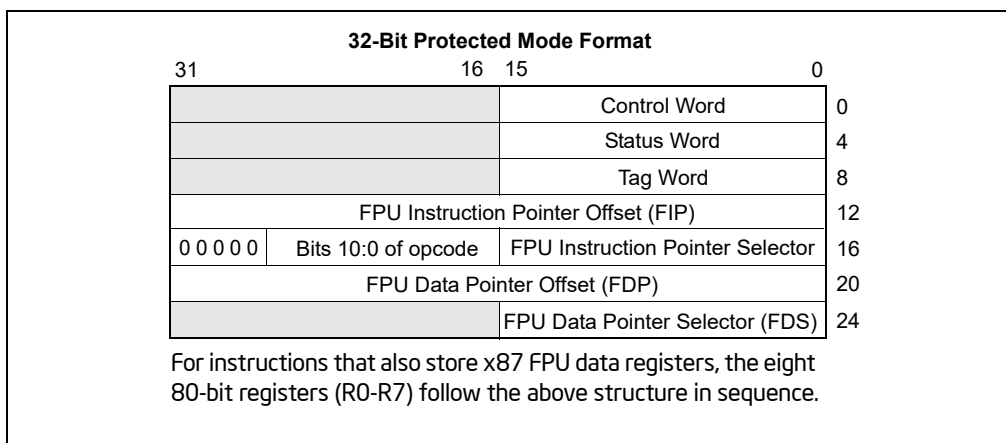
32-Bit Protected Mode Format

| 31 | 16 | 15 0 | |
|---|---|---|---|
| | | Control Word | 0 |
| | | Status Word | 4 |
| | | Tag Word | 8 |
| FPU Instruction Pointer Offset (FIP) | | | 12 |
| 0 0 0 0 0 | Bits 10:0 of opcode | FPU Instruction Pointer Selector | 16 |
| FPU Data Pointer Offset (FDP) | | | 20 |
| | | FPU Data Pointer Selector (FDS) | 24 |

For instructions that also store x87 FPU data registers, the eight 80-bit registers (R0-R7) follow the above structure in sequence.